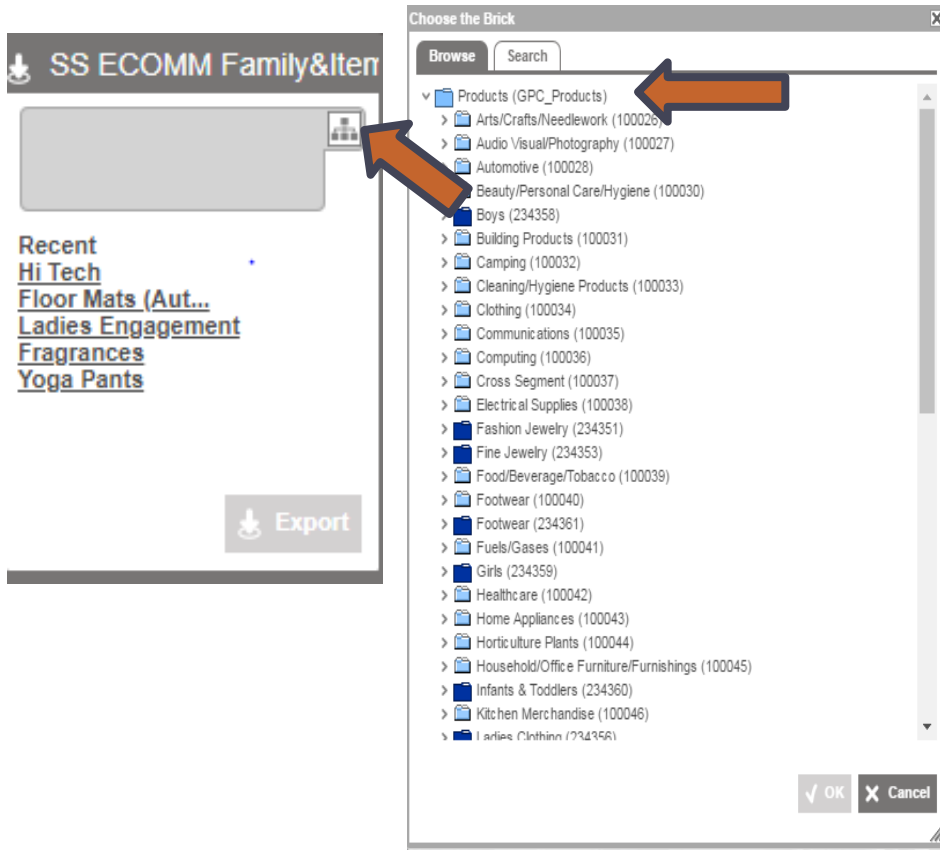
SS ECOMM Family&Item

Recent
Hi Tech
Floor Mats (Aut...
Ladies Engagement
Fragrances
Yoga Pants

Export

Choose the Brick

Browse
Search

Products (GPC_Products)
Arts/Crafts/Needlework (100026)
Audio Visual/Photography (100027)
Automotive (100028)
Beauty/Personal Care/Hygiene (100030)
Boys (234358)
Building Products (100031)
Camping (100032)
Cleaning/Hygiene Products (100033)
Clothing (100034)
Communications (100035)
Computing (100036)
Cross Segment (100037)
Electrical Supplies (100038)
Fashion Jewelry (234351)
Fine Jewelry (234353)
Food/Beverage/Tobacco (100039)
Footwear (100040)
Footwear (234361)
Fuels/Gases (100041)
Girls (234359)
Healthcare (100042)
Home Appliances (100043)
Horticulture Plants (100044)
Household/Office Furniture/Furnishings (100045)
Infants & Toddlers (234360)
Kitchen Merchandise (100046)
Ladies Clothing (234356)

OK
Cancel